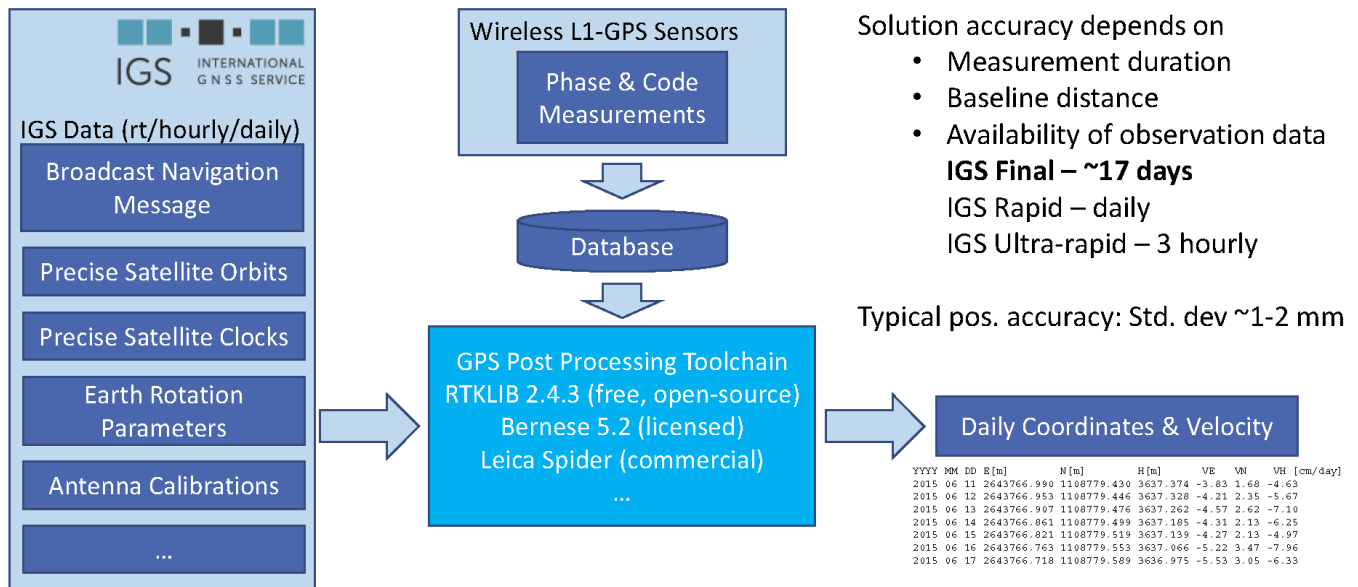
IGS INTERNATIONAL GNSS SERVICE

IGS Data (rt/hourly/daily)

Broadcast Navigation Message

Precise Satellite Orbits

Precise Satellite Clocks

Earth Rotation Parameters

Antenna Calibrations

...

Wireless L1-GPS Sensors

Phase & Code Measurements

Database

GPS Post Processing Toolchain
RTKLIB 2.4.3 (free, open-source)
Bernese 5.2 (licensed)
Leica Spider (commercial)
...

Solution accuracy depends on
- Measurement duration
- Baseline distance
- Availability of observation data
**IGS Final – ~17 days**
IGS Rapid – daily
IGS Ultra-rapid – 3 hourly

Typical pos. accuracy: Std. dev ~1-2 mm

Daily Coordinates & Velocity

| YYYY | MM | DD | E[m] | N[m] | H[m] | VE | VN | VH [cm/day] |
|---|---|---|---|---|---|---|---|---|
| 2015 | 06 | 11 | 2643766.990 | 1108779.430 | 3637.374 | -3.83 | 1.68 | -4.63 |
| 2015 | 06 | 12 | 2643766.953 | 1108779.446 | 3637.328 | -4.21 | 2.35 | -5.67 |
| 2015 | 06 | 13 | 2643766.907 | 1108779.476 | 3637.262 | -4.57 | 2.62 | -7.10 |
| 2015 | 06 | 14 | 2643766.861 | 1108779.499 | 3637.185 | -4.31 | 2.13 | -6.25 |
| 2015 | 06 | 15 | 2643766.821 | 1108779.519 | 3637.139 | -4.27 | 2.13 | -4.97 |
| 2015 | 06 | 16 | 2643766.763 | 1108779.553 | 3637.066 | -5.22 | 3.47 | -7.96 |
| 2015 | 06 | 17 | 2643766.718 | 1108779.589 | 3636.975 | -5.53 | 3.05 | -6.33 |